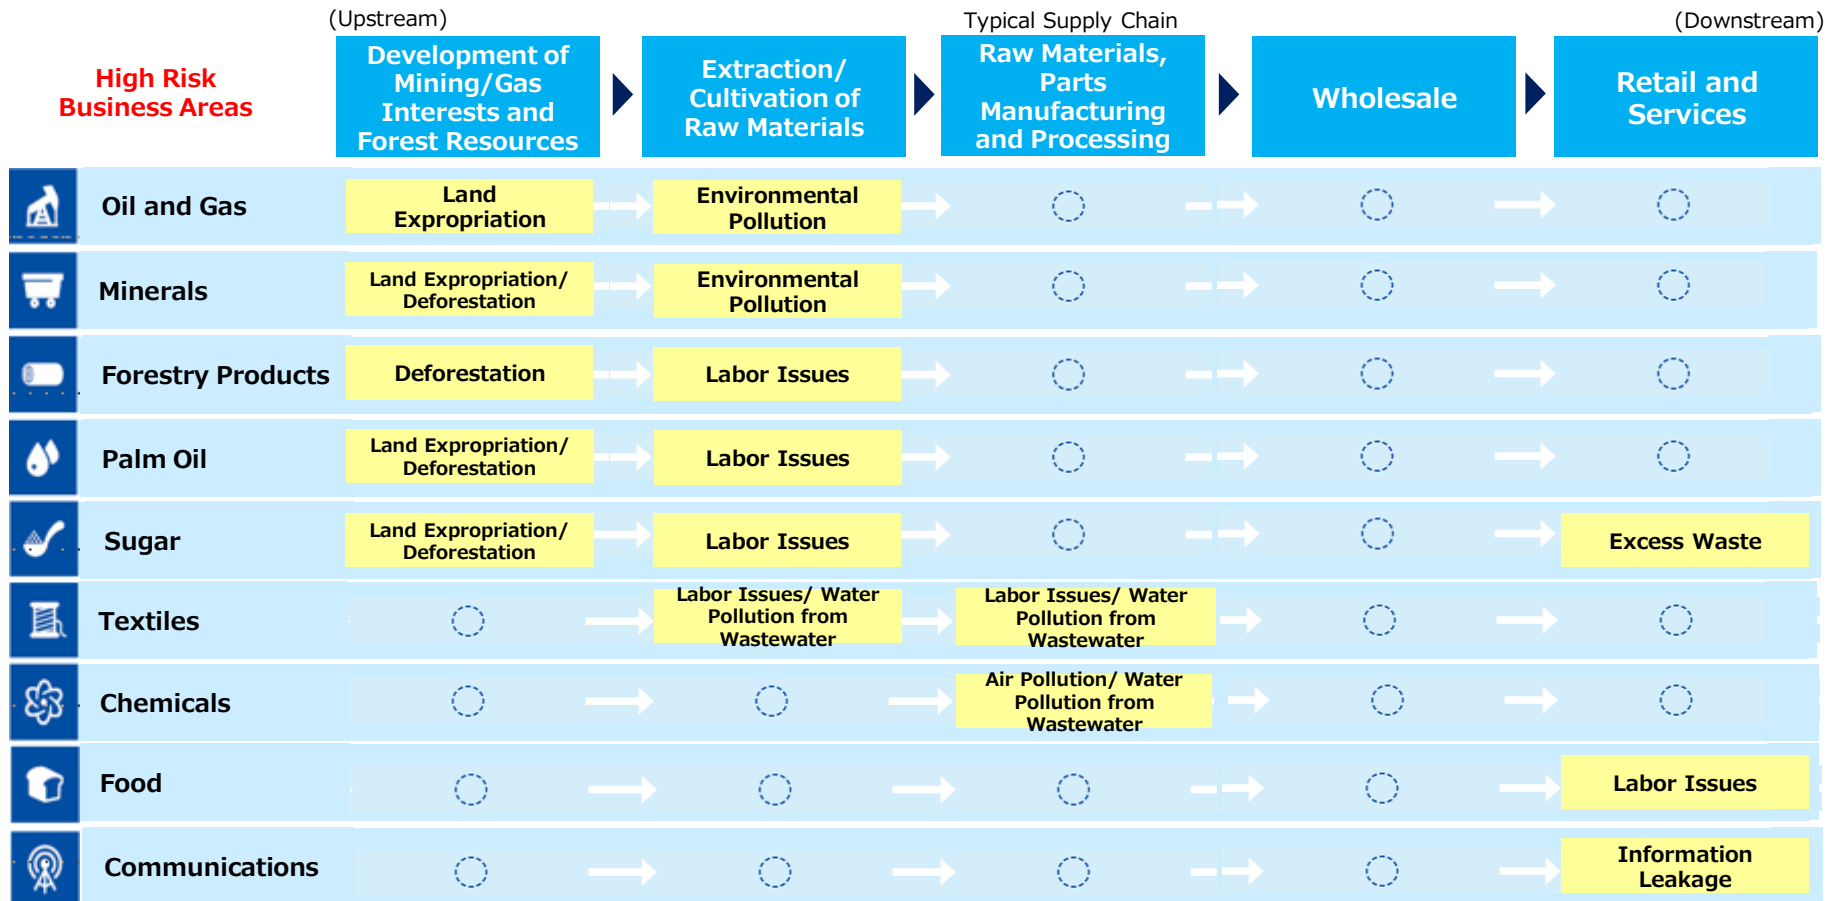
(Upstream) Typical Supply Chain (Downstream)

| High Risk Business Areas | Development of Mining/Gas Interests and Forest Resources | Extraction/ Cultivation of Raw Materials | Raw Materials, Parts Manufacturing and Processing | Wholesale | Retail and Services |
|---|---|---|---|---|---|
| Oil and Gas | Land Expropriation | Environmental Pollution | | | |
| Minerals | Land Expropriation/ Deforestation | Environmental Pollution | | | |
| Forestry Products | Deforestation | Labor Issues | | | |
| Palm Oil | Land Expropriation/ Deforestation | Labor Issues | | | |
| Sugar | Land Expropriation/ Deforestation | Labor Issues | | | Excess Waste |
| Textiles | | Labor Issues/ Water Pollution from Wastewater | Labor Issues/ Water Pollution from Wastewater | | |
| Chemicals | | | Air Pollution/ Water Pollution from Wastewater | | |
| Food | | | | | Labor Issues |
| Communications | | | | | Information Leakage |